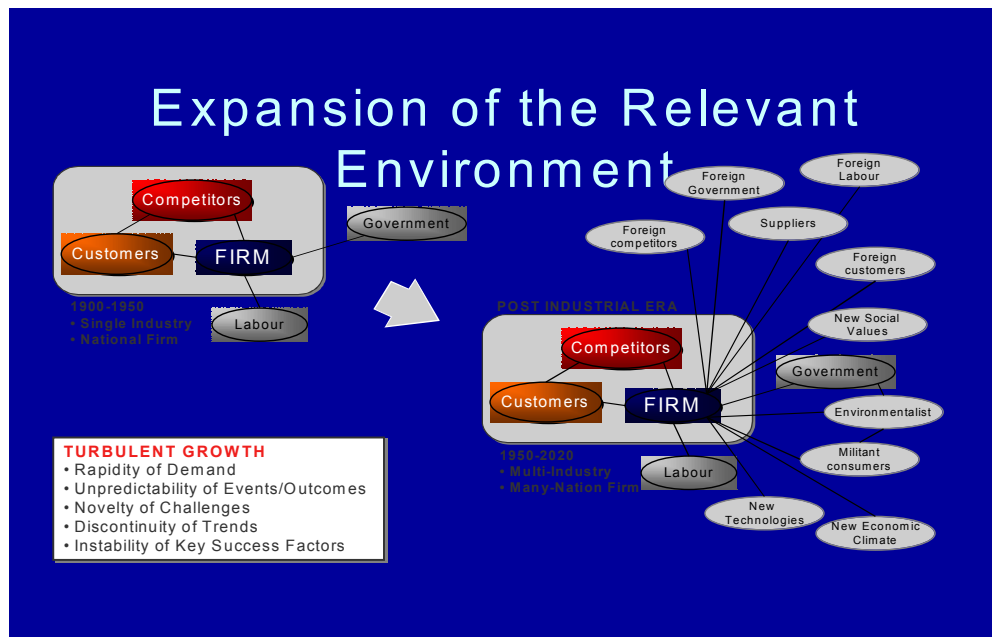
Expansion of the Relevant Environment

Competitors
Customers
FIRM
Government
Labour

1900-1950
• Single Industry
• National Firm

Foreign Government
Foreign Labour
Suppliers
Foreign competitors
Foreign customers

POST INDUSTRIAL ERA

New Social Values
Competitors
Customers
FIRM
Government
Environmentalist
Militant consumers
Labour
New Technologies
New Economic Climate

1950-2020
• Multi-Industry
• Many-Nation Firm

TURBULENT GROWTH
• Rapidity of Demand
• Unpredictability of Events/Outcomes
• Novelty of Challenges
• Discontinuity of Trends
• Instability of Key Success Factors